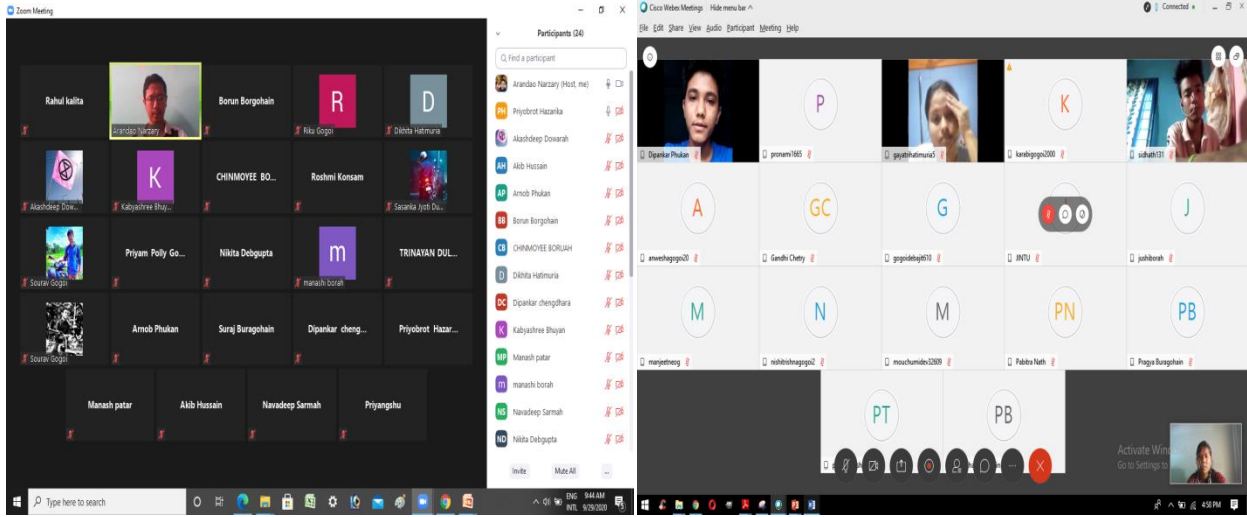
Zoom Meeting

Rahul kalita
Arandao Narzary
Borun Borgohain
R
Riku Gogoi
D
Dikhita Hatimuria
Akashdeep Dow...
K
Kabyashree Bhuy...
CHINMOYEE BO...
Roshmi Konsam
Sasanka Jyoti Du...
Sourav Gogoi
Priyam Polly Go...
Nikita Debgupta
m
manashi borah
TRINAYAN DUL...
Sourav Gogoi
Arnob Phukan
Suraj Buragohain
Dipankar cheng...
Priyobrot Hazar...
Manash patar
Akib Hussain
Navadeep Sarmah
Priyangshu

Participants (24)
Find a participant
Arandao Narzary (Host, me)
Priyobrot Hazarika
Akashdeep Dowarah
Akib Hussain
Arnob Phukan
Borun Borgohain
CHINMOYEE BORUAH
Dikhita Hatimuria
Dipankar chengdhara
Kabyashree Bhuyan
Manash patar
manashi borah
Navadeep Sarmah
Nikita Debgupta
Invite
Mute All
...

Type here to search
ENG INTL 9:44 AM 9/29/2020

Cisco Webex Meetings Hide menu bar
File Edit Share View Audio Participant Meeting Help
Connected

Dipankar Phukan
P
pronami1665
gayatrihatimuria5
K
karabigogoi2000
sidhath131
A
anweshagogoi20
GC
Gandhi Chetry
G
gogoidebajit610
JINTU
J
jushiborah
M
manjeetneog
N
nishitrishnagogoi2
M
mouchumidev32609
PN
Pabitra Nath
PB
Pragya Buragohain
PT
PB
Activate Win
Go to Settings to
4:58 PM